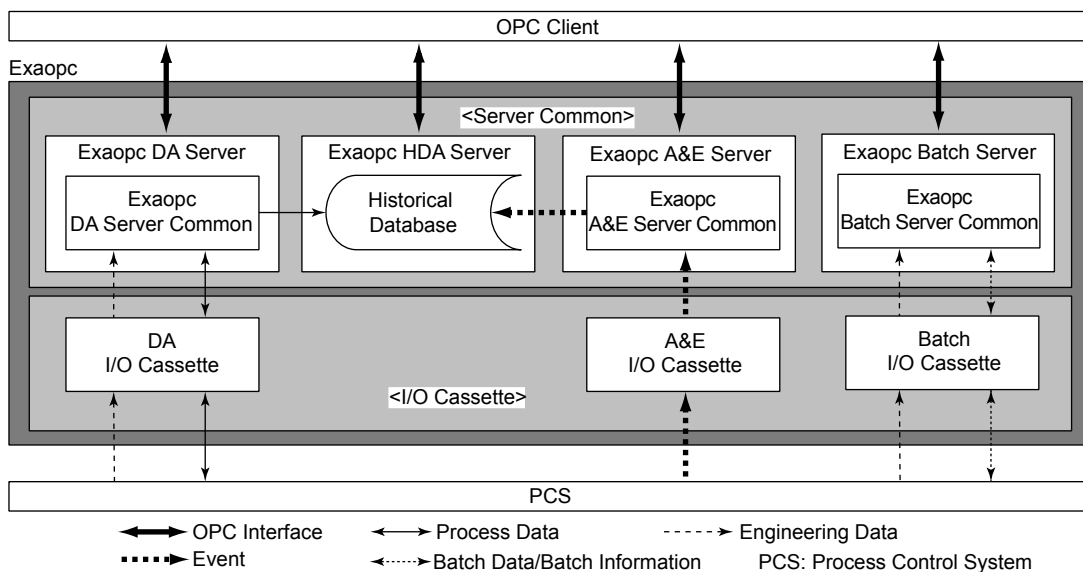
OPC Client

Exaopc

<Server Common>

Exaopc DA Server

Exaopc DA Server Common

Exaopc HDA Server

Historical Database

Exaopc A&E Server

Exaopc A&E Server Common

Exaopc Batch Server

Exaopc Batch Server Common

DA I/O Cassette

A&E I/O Cassette

Batch I/O Cassette

<I/O Cassette>

PCS

OPC Interface
Process Data
Engineering Data
Event
Batch Data/Batch Information
PCS: Process Control System